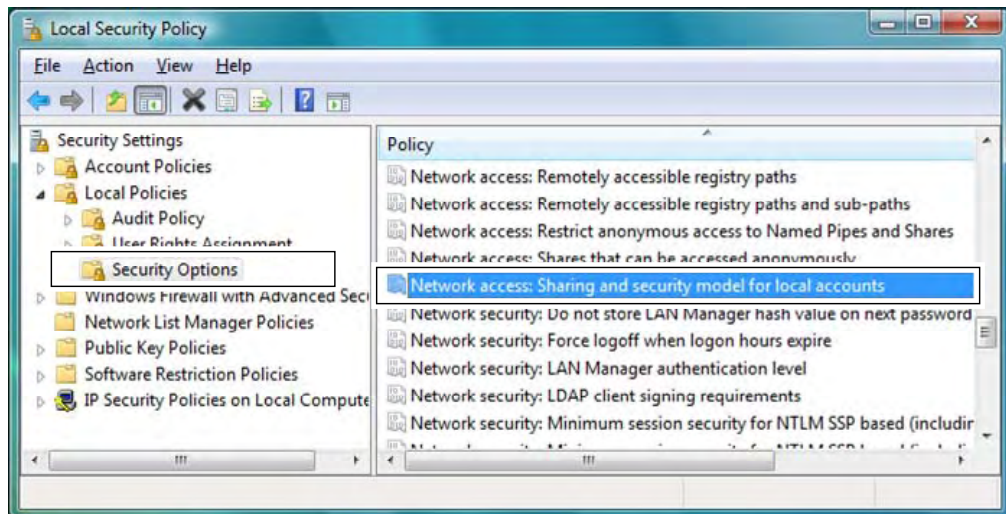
Local Security Policy

File Action View Help

Security Settings
Account Policies
Local Policies
Audit Policy
User Rights Assignment
Security Options
Windows Firewall with Advanced Seci
Network List Manager Policies
Public Key Policies
Software Restriction Policies
IP Security Policies on Local Compute

Policy
Network access: Remotely accessible registry paths
Network access: Remotely accessible registry paths and sub-paths
Network access: Restrict anonymous access to Named Pipes and Shares
Network access: Shares that can be accessed anonymously
Network access: Sharing and security model for local accounts
Network security: Do not store LAN Manager hash value on next password
Network security: Force logoff when logon hours expire
Network security: LAN Manager authentication level
Network security: LDAP client signing requirements
Network security: Minimum session security for NTLM SSP based (includir
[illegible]